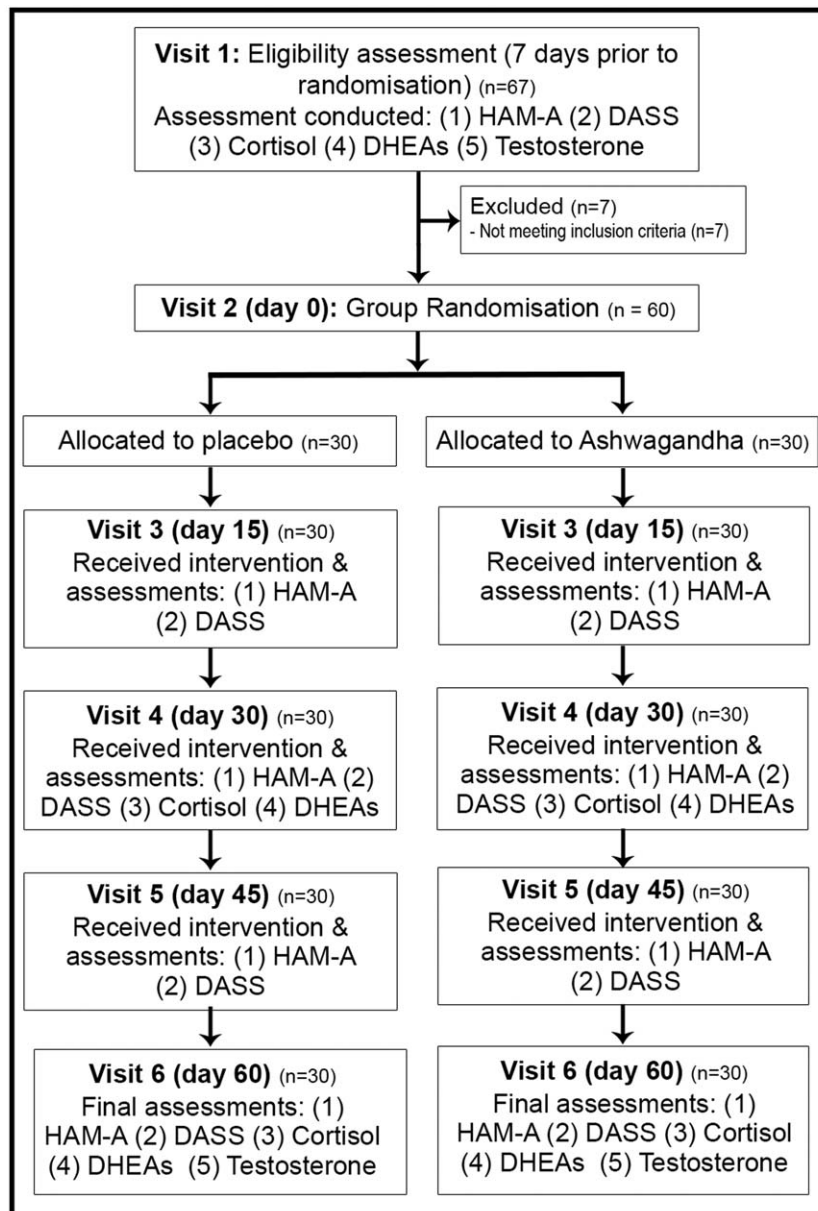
**Visit 1:** Eligibility assessment (7 days prior to randomisation) (n=67)
Assessment conducted: (1) HAM-A (2) DASS (3) Cortisol (4) DHEAs (5) Testosterone

Excluded (n=7)
- Not meeting inclusion criteria (n=7)

**Visit 2 (day 0):** Group Randomisation (n = 60)

Allocated to placebo (n=30)

**Visit 3 (day 15)** (n=30)
Received intervention & assessments: (1) HAM-A (2) DASS

**Visit 4 (day 30)** (n=30)
Received intervention & assessments: (1) HAM-A (2) DASS (3) Cortisol (4) DHEAs

**Visit 5 (day 45)** (n=30)
Received intervention & assessments: (1) HAM-A (2) DASS

**Visit 6 (day 60)** (n=30)
Final assessments: (1) HAM-A (2) DASS (3) Cortisol (4) DHEAs (5) Testosterone

Allocated to Ashwagandha (n=30)

**Visit 3 (day 15)** (n=30)
Received intervention & assessments: (1) HAM-A (2) DASS

**Visit 4 (day 30)** (n=30)
Received intervention & assessments: (1) HAM-A (2) DASS (3) Cortisol (4) DHEAs

**Visit 5 (day 45)** (n=30)
Received intervention & assessments: (1) HAM-A (2) DASS

**Visit 6 (day 60)** (n=30)
Final assessments: (1) HAM-A (2) DASS (3) Cortisol (4) DHEAs (5) Testosterone